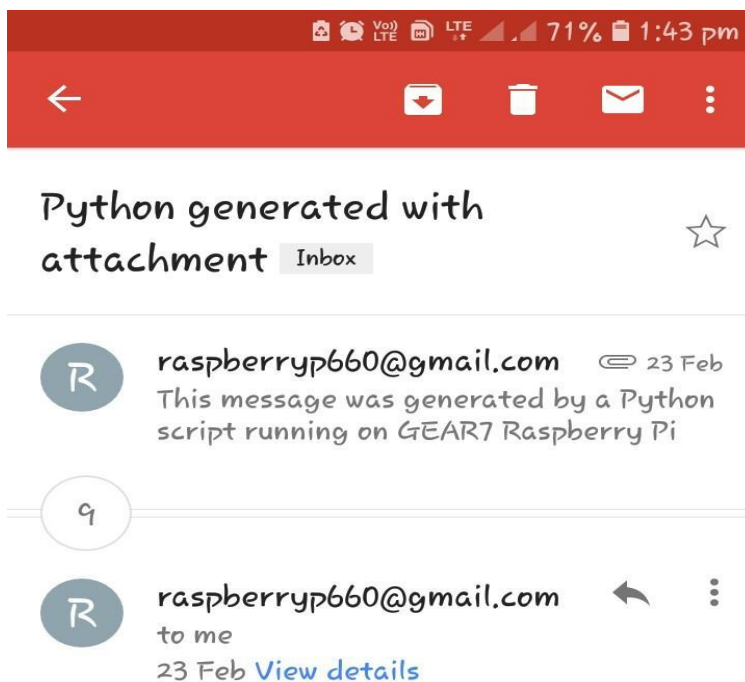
Vo) LTE LTE 71% 1:43 pm

Python generated with attachment Inbox

R
raspberryp660@gmail.com 23 Feb
This message was generated by a Python script running on GEAR7 Raspberry Pi

9

R
raspberryp660@gmail.com
to me
23 Feb View details